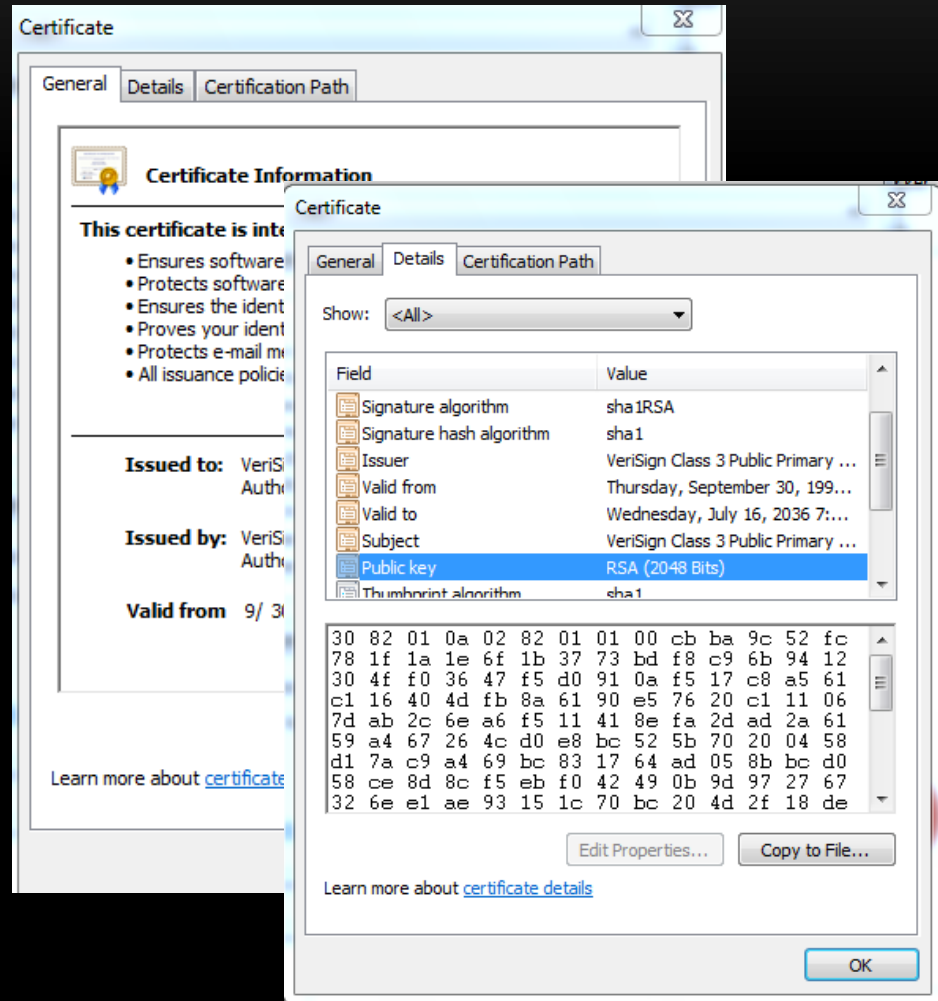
Certificate

General | Details | Certification Path

Certificate Information

This certificate is inte

• Ensures software
• Protects software
• Ensures the ident
• Proves your ident
• Protects e-mail m
• All issuance policie

Issued to: VeriSi Auth

Issued by: VeriSi Auth

Valid from 9/ 3

Learn more about certificate

Certificate

General | Details | Certification Path

Show: <All>

| Field | Value |
|---|---|
| Signature algorithm | sha1RSA |
| Signature hash algorithm | sha1 |
| Issuer | VeriSign Class 3 Public Primary ... |
| Valid from | Thursday, September 30, 199... |
| Valid to | Wednesday, July 16, 2036 7:... |
| Subject | VeriSign Class 3 Public Primary ... |
| Public key | RSA (2048 Bits) |
| Thumbprint algorithm | sha1 |

30 82 01 0a 02 82 01 01 00 cb ba 9c 52 fc
78 1f 1a 1e 6f 1b 37 73 bd f8 c9 6b 94 12
30 4f f0 36 47 f5 d0 91 0a f5 17 c8 a5 61
c1 16 40 4d fb 8a 61 90 e5 76 20 c1 11 06
7d ab 2c 6e a6 f5 11 41 8e fa 2d ad 2a 61
59 a4 67 26 4c d0 e8 bc 52 5b 70 20 04 58
d1 7a c9 a4 69 bc 83 17 64 ad 05 8b bc d0
58 ce 8d 8c f5 eb f0 42 49 0b 9d 97 27 67
32 6e e1 ae 93 15 1c 70 bc 20 4d 2f 18 de

Edit Properties... Copy to File...

Learn more about certificate details

OK